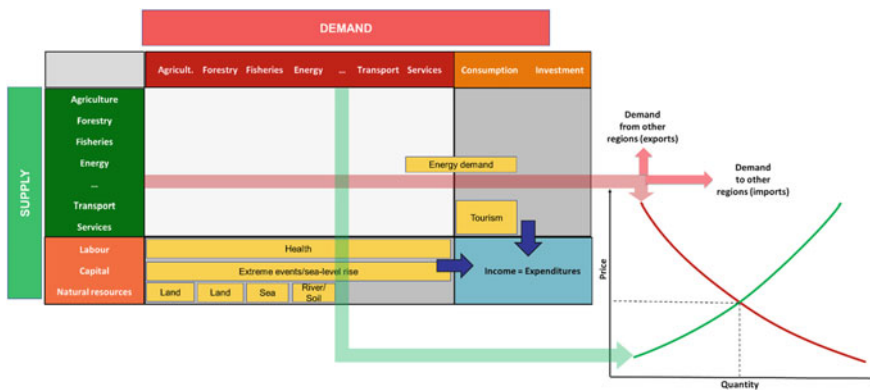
DEMAND

Agricult. Forestry Fisheries Energy ... Transport Services

Consumption Investment

SUPPLY

Agriculture
Forestry
Fisheries
Energy
...
Transport
Services

Labour
Capital
Natural resources

Energy demand

Tourism

Health

Extreme events/sea-level rise

Land Land Sea River/ Soil

Income = Expenditures

Demand from other regions (exports)

Demand to other regions (imports)

Price

Quantity